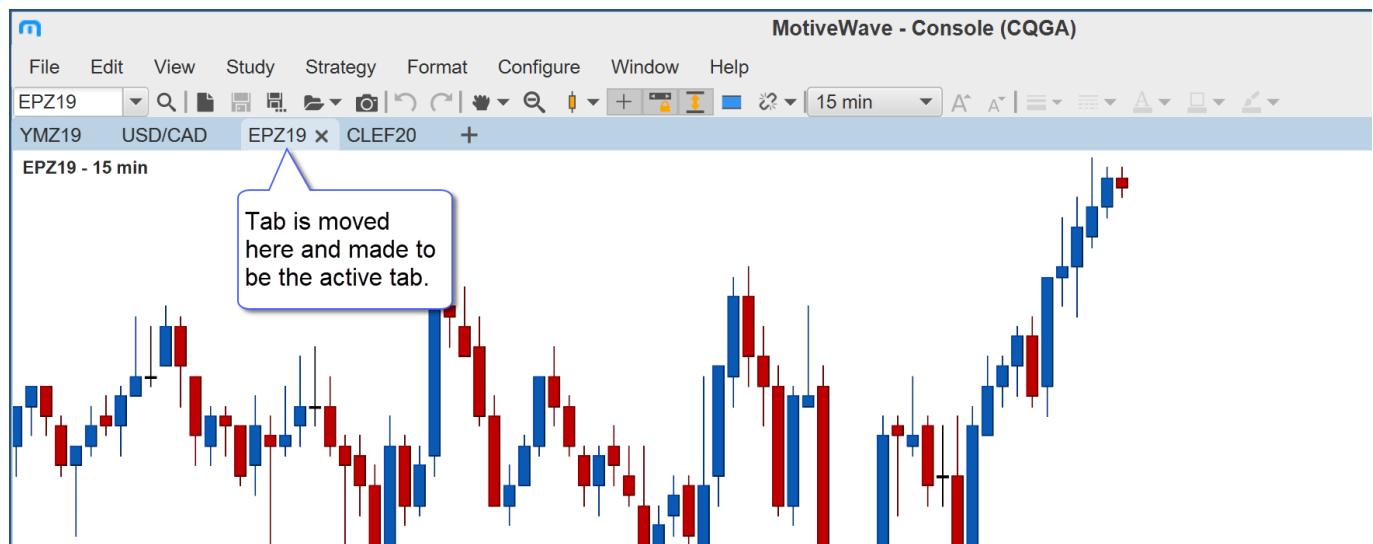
MotiveWave - Console (CQGA)

File Edit View Study Strategy Format Configure Window Help

EPZ19

15 min

YMZ19 USD/CAD EPZ19 × CLEF20 +

EPZ19 - 15 min

Tab is moved here and made to be the active tab.